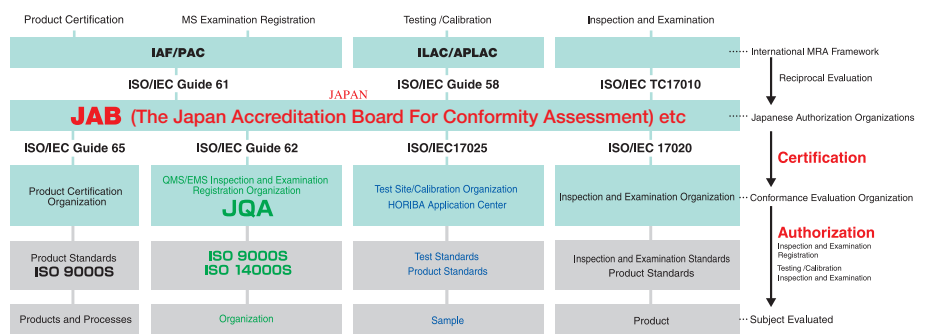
Product Certification
MS Examination Registration
Testing /Calibration
Inspection and Examination

IAF/PAC
ILAC/APLAC
International MRA Framework

ISO/IEC Guide 61
ISO/IEC Guide 58
ISO/IEC TC17010
Reciprocal Evaluation

JAPAN
JAB (The Japan Accreditation Board For Conformity Assessment) etc
Japanese Authorization Organizations

ISO/IEC Guide 65
ISO/IEC Guide 62
ISO/IEC17025
ISO/IEC 17020
Certification

Product Certification Organization
QMS/EMS Inspection and Examination Registration Organization
JQA
Test Site/Calibration Organization
HORIBA Application Center
Inspection and Examination Organization
Conformance Evaluation Organization

Product Standards
ISO 9000S
ISO 9000S
ISO 14000S
Test Standards
Product Standards
Inspection and Examination Standards
Product Standards
Authorization
Inspection and Examination Registration
Testing /Calibration Inspection and Examination

Products and Processes
Organization
Sample
Product
Subject Evaluated